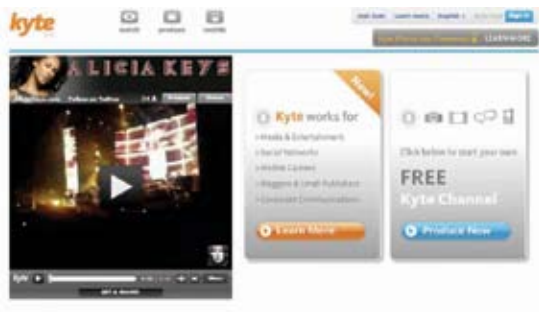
kyte

watch produce mobile

Sign In

LEARN MORE

ALICIA KEYS

Follow on Twitter

New!

Kyte works for

Media & Entertainment
Social Networks
Mobile Carriers
Bloggers & Small Publishers
Corporate Communications

Learn More

Click below to start your own

FREE
Kyte Channel

Produce Now

kyte